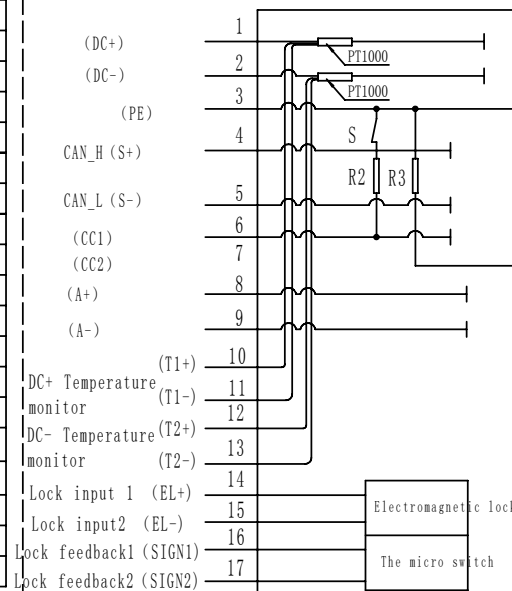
(DC+)
(DC-)
(PE)
CAN_H (S+)
CAN_L (S-)
(CC1)
(CC2)
(A+)
(A-)
DC+ Temperature monitor
DC- Temperature monitor
(T1+)
(T1-)
(T2+)
(T2-)
Lock input 1 (EL+)
Lock input2 (EL-)
Lock feedback1 (SIGN1)
Lock feedback2 (SIGN2)
1
2
3
4
5
6
7
8
9
10
11
12
13
14
15
16
17
PT1000
PT1000
S
R2
R3
Electromagnetic lock
The micro switch